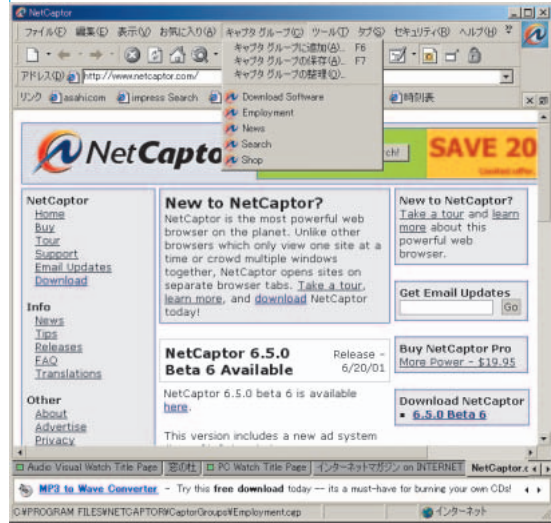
NetCaptor

ファイル(F) 編集(E) 表示(V) お気に入り(A) キャプタ グループ(C) ツール(T) タブ(S) セキュリティ(R) ヘルプ(H)

キャプタ グループに追加(A)... F6
キャプタ グループの保存(S)... F7
キャプタ グループの整理(O)...

アドレス(D) http://www.netcaptor.com/

リンク asahi.com impress Search 時刻表

Download Software
Employment
News
Search
Shop

NetCaptor

SAVE 20

NetCaptor
Home
Buy
Tour
Support
Email Updates
Download

Info
News
Tips
Releases
FAQ
Translations

Other
About
Advertise
Privacy

New to NetCaptor?

NetCaptor is the most powerful web browser on the planet. Unlike other browsers which only view one site at a time or crowd multiple windows together, NetCaptor opens sites on separate browser tabs. Take a tour, learn more, and download NetCaptor today!

NetCaptor 6.5.0 Beta 6 Available

Release - 6/20/01

NetCaptor 6.5.0 beta 6 is available here.

This version includes a new ad system

New to NetCaptor?
Take a tour and learn more about this powerful web browser.

Get Email Updates
Go

Buy NetCaptor Pro
More Power - $19.95

Download NetCaptor
▪ 6.5.0 Beta 6

Audio Visual Watch Title Page | 窓の杜 | PC Watch Title Page | インターネットマガジン on INTERNET | NetCaptor.c

MP3 to Wave Converter -- Try this free download today -- its a must-have for burning your own CDs!

C:¥PROGRAM FILES¥NETCAPTOR¥CaptorGroups¥Employment.cap

インターネット